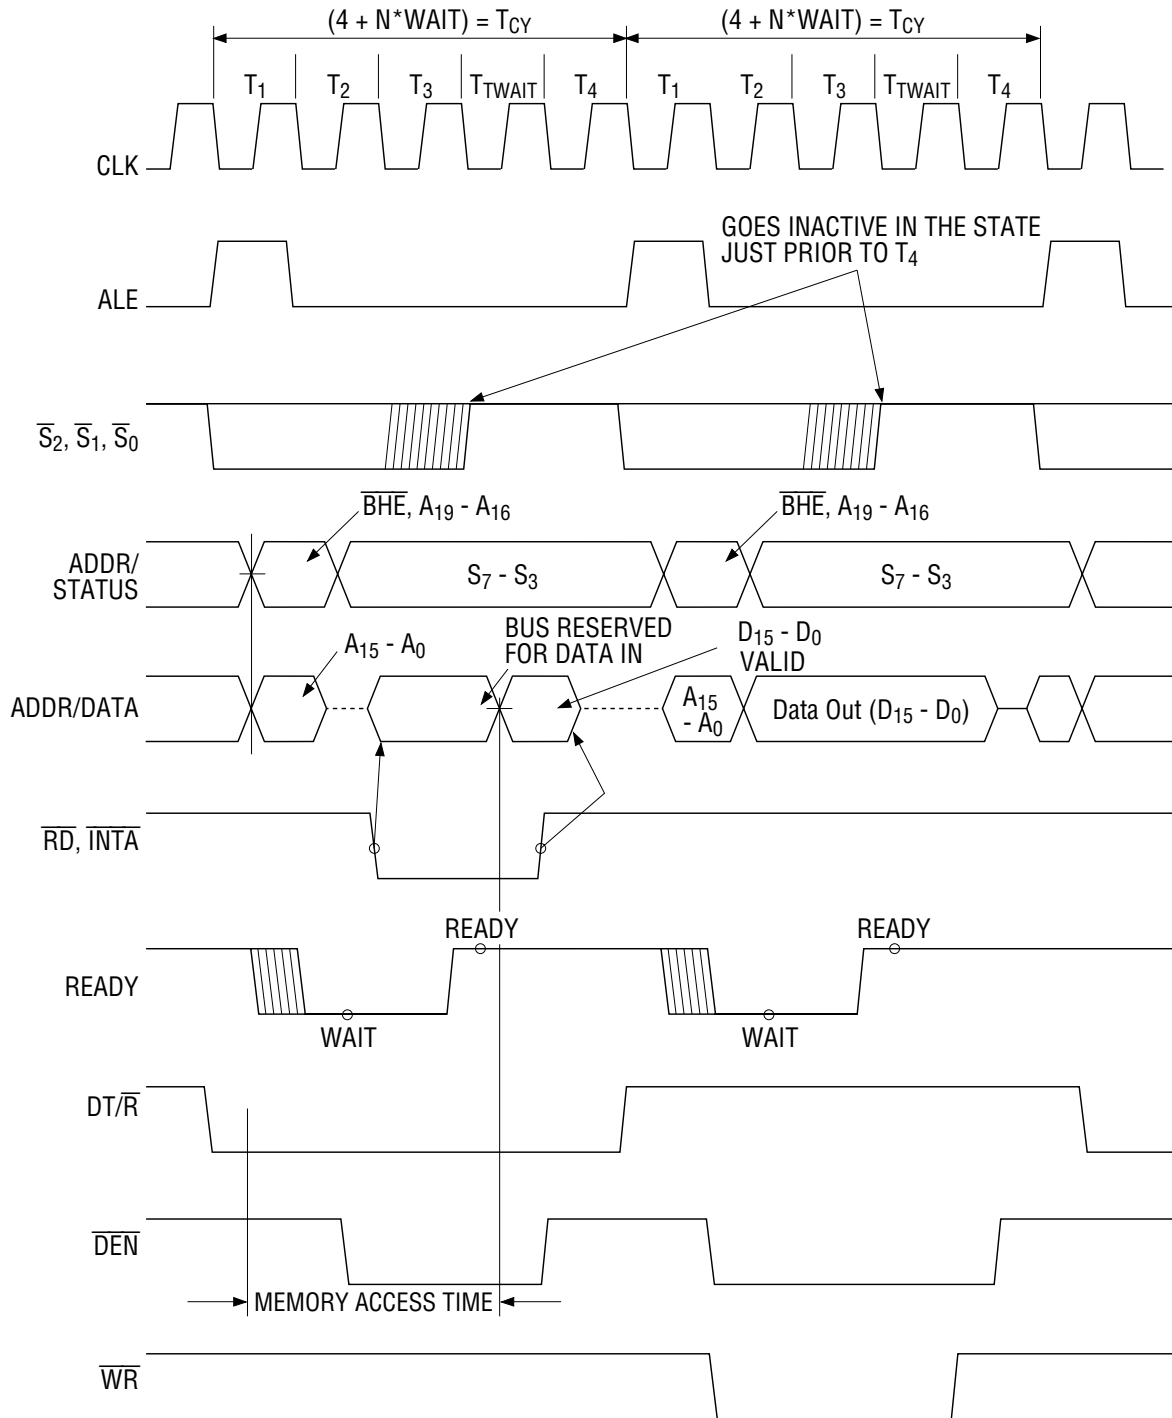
$(4 + N^*WAIT) = T_{CY}$

$(4 + N^*WAIT) = T_{CY}$

$T_1$ $T_2$ $T_3$ $T_{TWAIT}$ $T_4$ $T_1$ $T_2$ $T_3$ $T_{TWAIT}$ $T_4$

CLK

GOES INACTIVE IN THE STATE JUST PRIOR TO $T_4$

ALE

$\overline{S}_2, \overline{S}_1, \overline{S}_0$

$\overline{BHE}, A_{19} - A_{16}$

$\overline{BHE}, A_{19} - A_{16}$

ADDR/ STATUS

$S_7 - S_3$

$S_7 - S_3$

$A_{15} - A_0$

BUS RESERVED FOR DATA IN

$D_{15} - D_0$ VALID

ADDR/DATA

$A_{15} - A_0$

Data Out ($D_{15} - D_0$)

$\overline{RD}, \overline{INTA}$

READY

READY

READY

WAIT

WAIT

DT/$\overline{R}$

$\overline{DEN}$

MEMORY ACCESS TIME

$\overline{WR}$